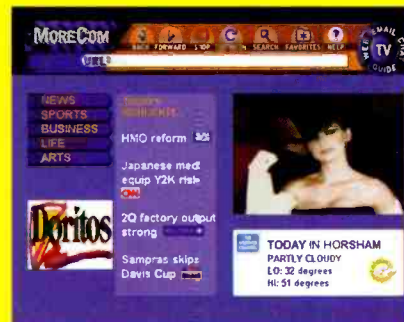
MORECOM

BACK FORWARD STOP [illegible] SEARCH FAVORITES HELP

URL

WEB EMAIL TV GUIDE

NEWS
SPORTS
BUSINESS
LIFE
ARTS

TODAY'S HEADLINES

HMO reform

Japanese med equip Y2K risk

CNN

2Q factory output strong

Sampras skips Davis Cup

Doritos

TODAY IN HORSHAM
PARTLY CLOUDY
LO: 32 degrees
HI: 51 degrees